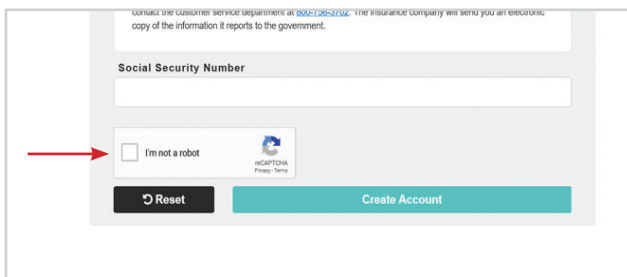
contact the customer service department at 800-756-3702. The insurance company will send you an electronic copy of the information it reports to the government.

Social Security Number

I'm not a robot

reCAPTCHA
Privacy - Terms

Reset

Create Account